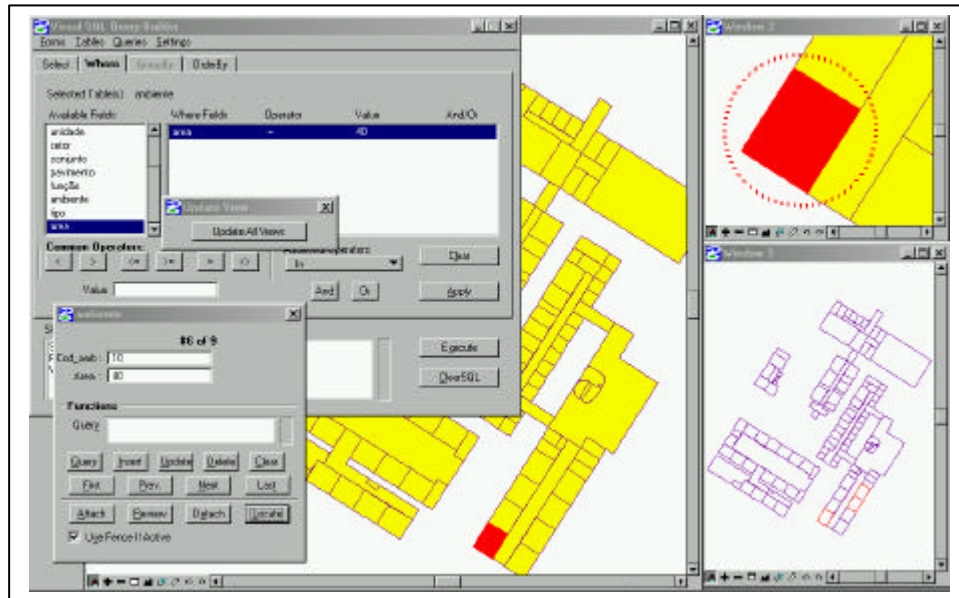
Visual SQL Query Builder

Forms Tables Queries Settings

Select Where Group By Order By

Selected Table(s): ambiente

Available Fields:

unidade
setor
conjunto
pavimento
função
ambiente
tipo
area

Where Fields | Operator | Value | And/Or
area | = | 40 |

Update View

Update All Views

Common Operators:

< > <= >= = <>

Additional Operators

In

Clear

Value

And Or Apply

Execute

Clear SQL

Ambiente

#6 of 9

Cod_amb: 10
Area: 40

Functions

Query

Query Insert Update Delete Clear

First Prev. Next Last

Attach Remove Detach Locate

Use Fence If Active

Window 2

Window 3